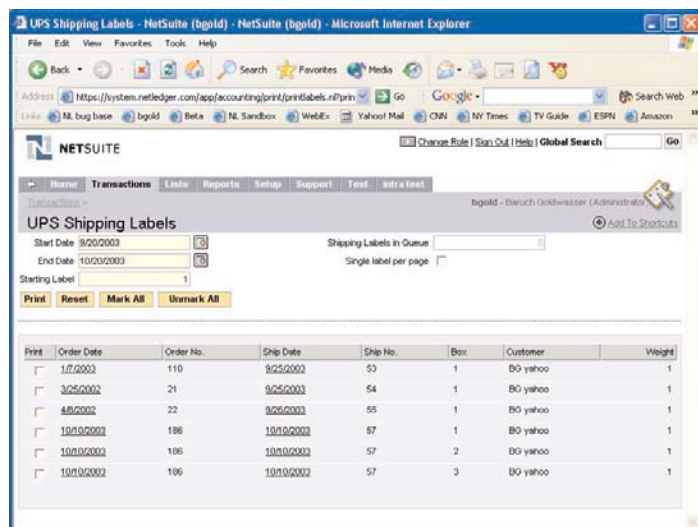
UPS Shipping Labels - NetSuite (bgold) - NetSuite (bgold) - Microsoft Internet Explorer

File Edit View Favorites Tools Help

Back Search Favorites Media

Address https://system.netledger.com/app/accounting/print/printlabels.nl?prin Go Google Search Web

Links NL bug base bgold Beta NL Sandbox WebEx Yahoo! Mail CNN NY Times TV Guide ESPN Amazon

NETSUITE

Change Role | Sign Out | Help | Global Search Go

Home Transactions Lists Reports Setup Support Test intra test

Transactions »

bgold - Baruch Goldwasser (Administrato

UPS Shipping Labels

Add To Shortcuts

Start Date 9/20/2003

End Date 10/20/2003

Starting Label 1

Shipping Labels in Queue 0

Single label per page

Print Reset Mark All Unmark All

| Print | Order Date | Order No. | Ship Date | Ship No. | Box | Customer | Weight |
|---|---|---|---|---|---|---|---|
| | 1/7/2003 | 110 | 9/25/2003 | 53 | 1 | BG yahoo | 1 |
| | 3/25/2002 | 21 | 9/25/2003 | 54 | 1 | BG yahoo | 1 |
| | 4/8/2002 | 22 | 9/26/2003 | 55 | 1 | BG yahoo | 1 |
| | 10/10/2003 | 186 | 10/10/2003 | 57 | 1 | BG yahoo | 1 |
| | 10/10/2003 | 186 | 10/10/2003 | 57 | 2 | BG yahoo | 1 |
| | 10/10/2003 | 186 | 10/10/2003 | 57 | 3 | BG yahoo | 1 |